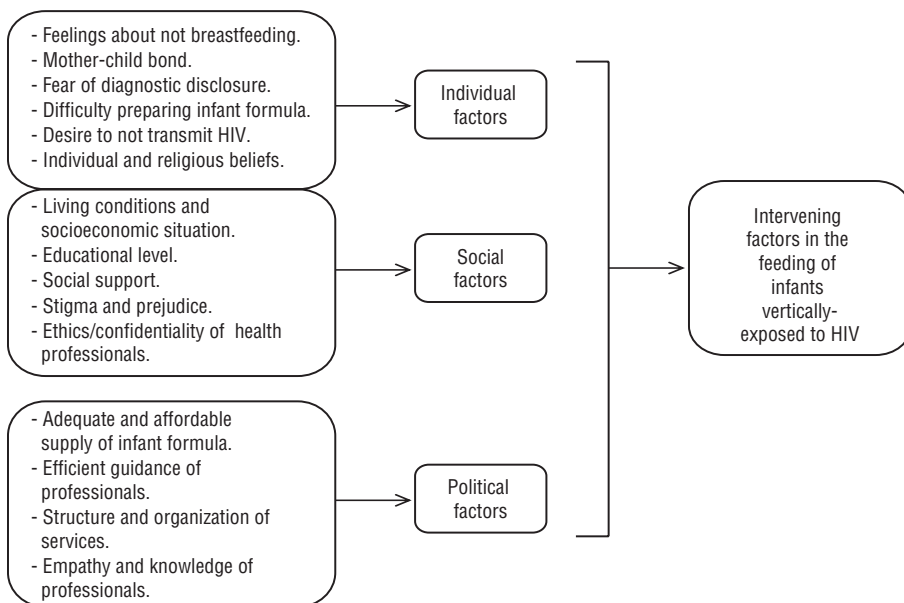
- Feelings about not breastfeeding.
- Mother-child bond.
- Fear of diagnostic disclosure.
- Difficulty preparing infant formula.
- Desire to not transmit HIV.
- Individual and religious beliefs.

Individual factors

- Living conditions and socioeconomic situation.
- Educational level.
- Social support.
- Stigma and prejudice.
- Ethics/confidentiality of health professionals.

Social factors

- Adequate and affordable supply of infant formula.
- Efficient guidance of professionals.
- Structure and organization of services.
- Empathy and knowledge of professionals.

Political factors

Intervening factors in the feeding of infants vertically-exposed to HIV